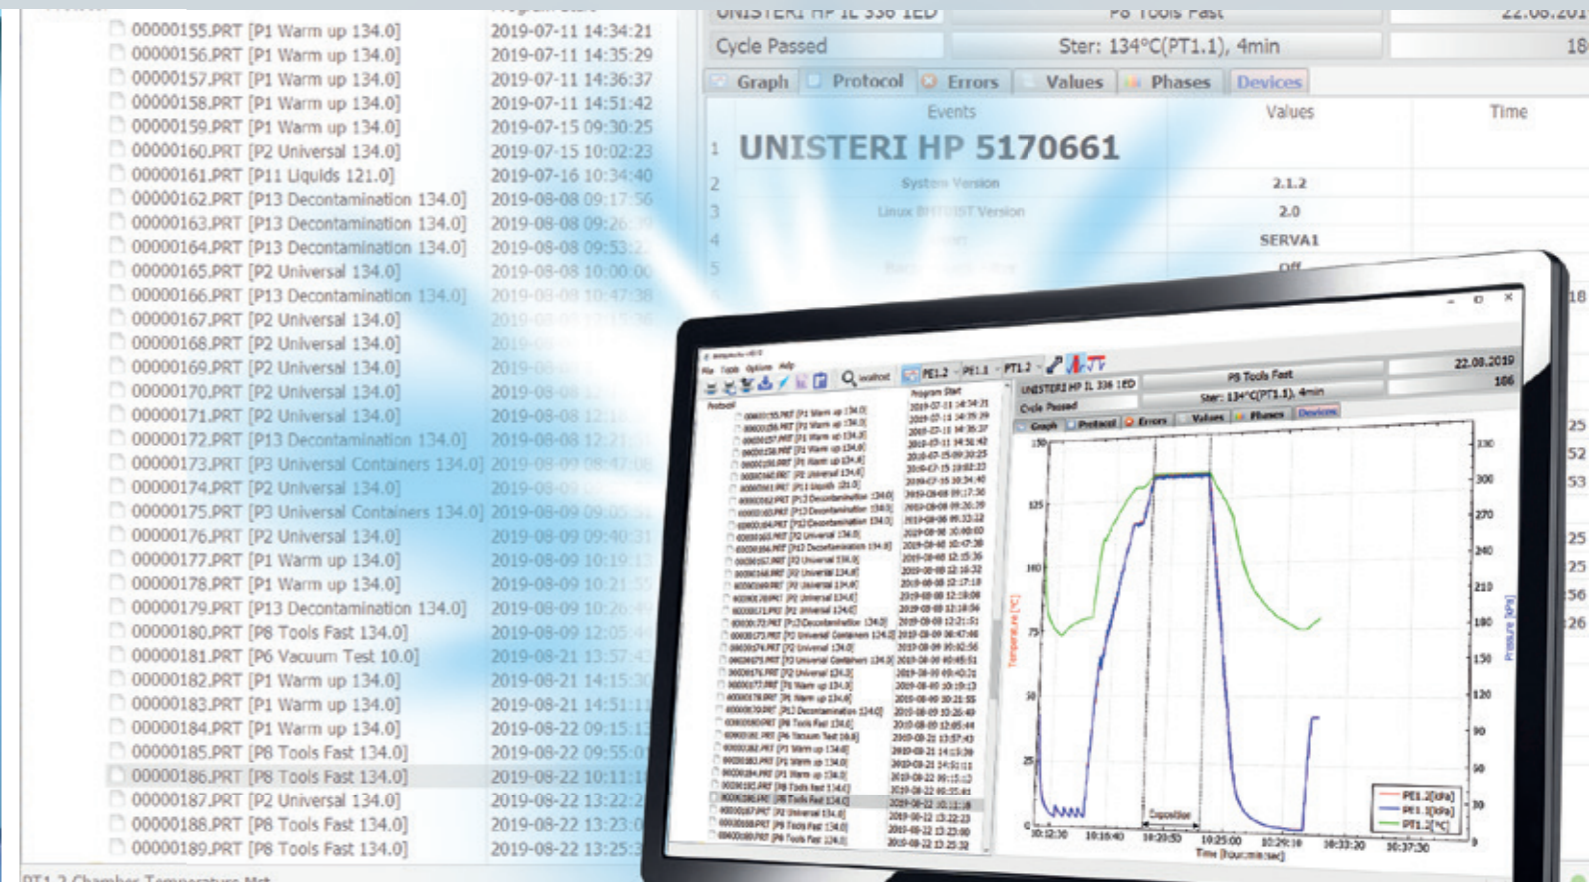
00000155.PRT [P1 Warm up 134.0] 2019-07-11 14:34:21
00000156.PRT [P1 Warm up 134.0] 2019-07-11 14:35:29
00000157.PRT [P1 Warm up 134.0] 2019-07-11 14:36:37
00000158.PRT [P1 Warm up 134.0] 2019-07-11 14:51:42
00000159.PRT [P1 Warm up 134.0] 2019-07-15 09:30:25
00000160.PRT [P2 Universal 134.0] 2019-07-15 10:02:23
00000161.PRT [P11 Liquids 121.0] 2019-07-16 10:34:40
00000162.PRT [P13 Decontamination 134.0] 2019-08-08 09:17:56
00000163.PRT [P13 Decontamination 134.0] 2019-08-08 09:26:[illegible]
00000164.PRT [P13 Decontamination 134.0] 2019-08-08 09:53:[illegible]
00000165.PRT [P2 Universal 134.0] 2019-08-08 10:00:00
00000166.PRT [P13 Decontamination 134.0] 2019-08-08 10:47:38
00000167.PRT [P2 Universal 134.0] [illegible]
00000168.PRT [P2 Universal 134.0] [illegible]
00000169.PRT [P2 Universal 134.0] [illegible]
00000170.PRT [P2 Universal 134.0] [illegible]
00000171.PRT [P2 Universal 134.0] 2019-08-08 12:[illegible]
00000172.PRT [P13 Decontamination 134.0] 2019-08-08 12:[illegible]
00000173.PRT [P3 Universal Containers 134.0] 2019-08-09 08:47:06
00000174.PRT [P2 Universal 134.0] 2019-08-09 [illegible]
00000175.PRT [P3 Universal Containers 134.0] 2019-08-09 09:05:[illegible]
00000176.PRT [P2 Universal 134.0] 2019-08-09 09:40:31
00000177.PRT [P1 Warm up 134.0] 2019-08-09 10:19:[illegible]
00000178.PRT [P1 Warm up 134.0] 2019-08-09 10:21:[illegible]
00000179.PRT [P13 Decontamination 134.0] 2019-08-09 10:26:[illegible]
00000180.PRT [P8 Tools Fast 134.0] 2019-08-09 12:05:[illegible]
00000181.PRT [P6 Vacuum Test 10.0] 2019-08-21 13:57:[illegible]
00000182.PRT [P1 Warm up 134.0] 2019-08-21 14:15:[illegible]
00000183.PRT [P1 Warm up 134.0] 2019-08-21 14:51:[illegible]
00000184.PRT [P1 Warm up 134.0] 2019-08-22 09:15:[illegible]
00000185.PRT [P8 Tools Fast 134.0] 2019-08-22 09:55:0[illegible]
00000186.PRT [P8 Tools Fast 134.0] 2019-08-22 10:11:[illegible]
00000187.PRT [P2 Universal 134.0] 2019-08-22 13:22:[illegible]
00000188.PRT [P8 Tools Fast 134.0] 2019-08-22 13:23:0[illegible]
00000189.PRT [P8 Tools Fast 134.0] 2019-08-22 13:25:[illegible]

PT1.2 Chamber Temperature Mst

UNISTERI HP IL 336 1ED P8 Tools Fast 22.08.201
Cycle Passed Ster: 134°C(PT1.1), 4min 18
Graph Protocol Errors Values Phases Devices
Events Values Time
1 UNISTERI HP 5170661
2 System Version 2.1.2
3 Linux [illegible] Version 2.0
4 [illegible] SERVA1
5 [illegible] Off

UNISTERI HP IL 336 1ED P8 Tools Fast 22.08.2019
Cycle Passed Ster: 134°C(PT1.1), 4min 186
Graph Protocol Errors Values Phases Devices
Temperature [°C] Pressure [kPa]
Time [hour:min:sec]
PE1.2[kPa] PE1.1[kPa] PT1.2[°C]